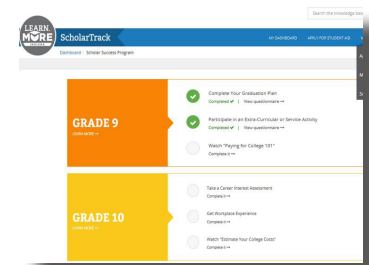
LEARN MORE INDIANA

ScholarTrack

Search the knowledge base

MY DASHBOARD APPLY FOR STUDENT AID

Dashboard / Scholar Success Program

GRADE 9
LEARN MORE →

Complete Your Graduation Plan
Completed ✔ | View questionnaire →

Participate in an Extra-Curricular or Service Activity
Completed ✔ | View questionnaire →

Watch "Paying for College 101"
Complete it →

GRADE 10
LEARN MORE →

Take a Career Interest Assessment
Complete it →

Get Workplace Experience
Complete it →

Watch "Estimate Your College Costs"
Complete it →